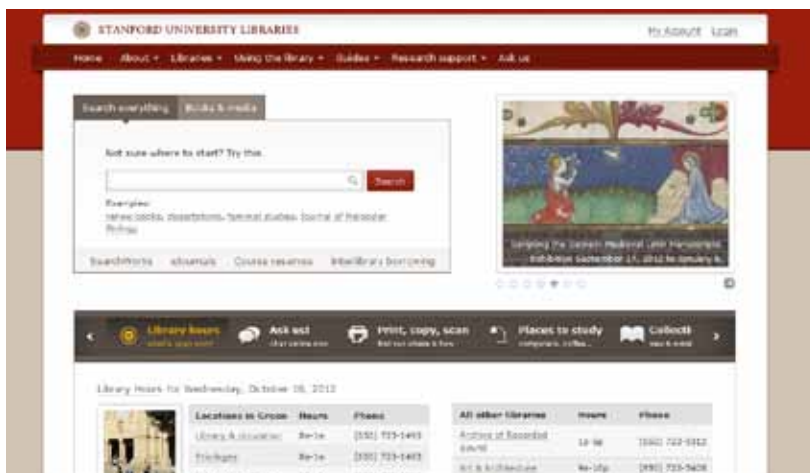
STANFORD UNIVERSITY LIBRARIES

My Account Login

Home About ▾ Libraries ▾ Using the library ▾ Guides ▾ Research support ▾ Ask us

Search everything Books & media

Not sure where to start? Try this.

Search

Examples: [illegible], dissertations, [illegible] studies, Journal of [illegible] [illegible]

SearchWorks eJournals Course reserves Interlibrary borrowing

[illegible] Medieval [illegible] Manuscripts Exhibition September 17, 2012 to January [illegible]

Library hours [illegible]

Ask us! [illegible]

Print, copy, scan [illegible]

Places to study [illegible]

Collecti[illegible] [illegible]

Library Hours for Wednesday, October 10, 2012

| Locations in Green | Hours | Phone |
|---|---|---|
| Library & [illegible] | 8a-1a | (650) 723-1493 |
| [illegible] | 8a-1a | (650) 723-1493 |

| All other libraries | Hours | Phone |
|---|---|---|
| Archive of Recorded Sound | 1p-5p | (650) 723-9312 |
| Art & Architecture | 9a-10p | (650) 723-3408 |